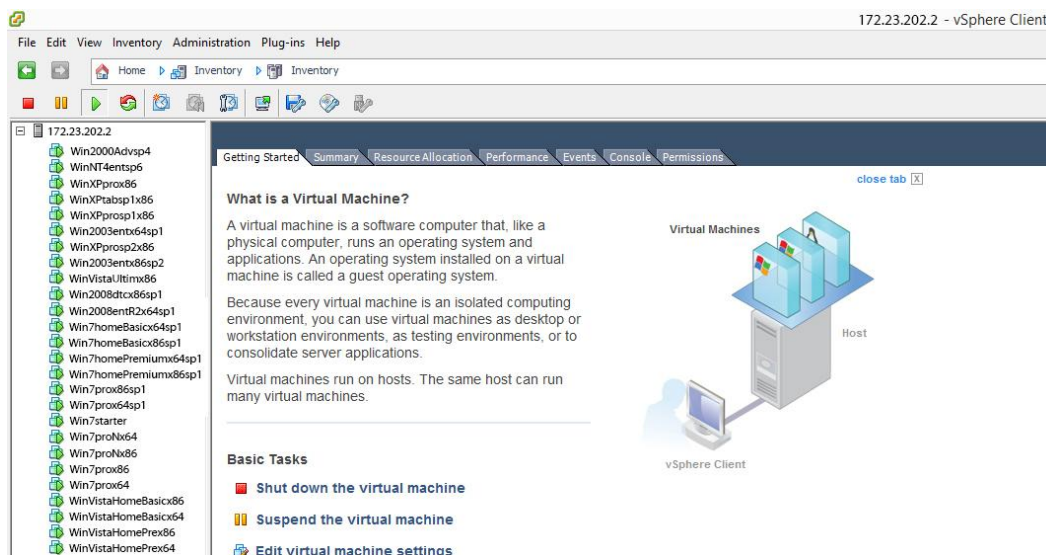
172.23.202.2 - vSphere Client

File Edit View Inventory Administration Plug-ins Help

Home Inventory Inventory

172.23.202.2
Win2000Advsp4
WinNT4entsp6
WinXPprox86
WinXPtabsp1x86
WinXPprosp1x86
Win2003entx64sp1
WinXPprosp2x86
Win2003entx86sp2
WinVistaUltimx86
Win2008dtcx86sp1
Win2008entR2x64sp1
Win7homeBasicx64sp1
Win7homeBasicx86sp1
Win7homePremiumx64sp1
Win7homePremiumx86sp1
Win7prox86sp1
Win7prox64sp1
Win7starter
Win7proNx64
Win7proNx86
Win7prox86
Win7prox64
WinVistaHomeBasicx86
WinVistaHomeBasicx64
WinVistaHomePrex86
WinVistaHomePrex64

Getting Started Summary Resource Allocation Performance Events Console Permissions

close tab X

What is a Virtual Machine?

A virtual machine is a software computer that, like a physical computer, runs an operating system and applications. An operating system installed on a virtual machine is called a guest operating system.

Because every virtual machine is an isolated computing environment, you can use virtual machines as desktop or workstation environments, as testing environments, or to consolidate server applications.

Virtual machines run on hosts. The same host can run many virtual machines.

Virtual Machines

Host

vSphere Client

Basic Tasks

Shut down the virtual machine

Suspend the virtual machine

Edit virtual machine settings